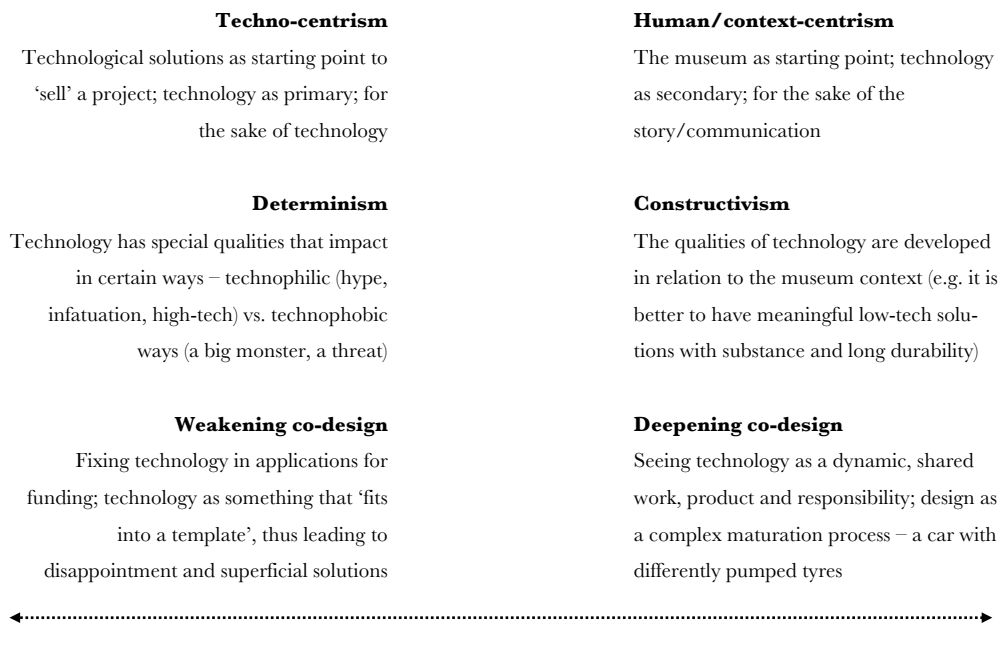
**Techno-centrism**
Technological solutions as starting point to 'sell' a project; technology as primary; for the sake of technology

**Human/context-centrism**
The museum as starting point; technology as secondary; for the sake of the story/communication

**Determinism**
Technology has special qualities that impact in certain ways – technophilic (hype, infatuation, high-tech) vs. technophobic ways (a big monster, a threat)

**Constructivism**
The qualities of technology are developed in relation to the museum context (e.g. it is better to have meaningful low-tech solutions with substance and long durability)

**Weakening co-design**
Fixing technology in applications for funding; technology as something that 'fits into a template', thus leading to disappointment and superficial solutions

**Deepening co-design**
Seeing technology as a dynamic, shared work, product and responsibility; design as a complex maturation process – a car with differently pumped tyres